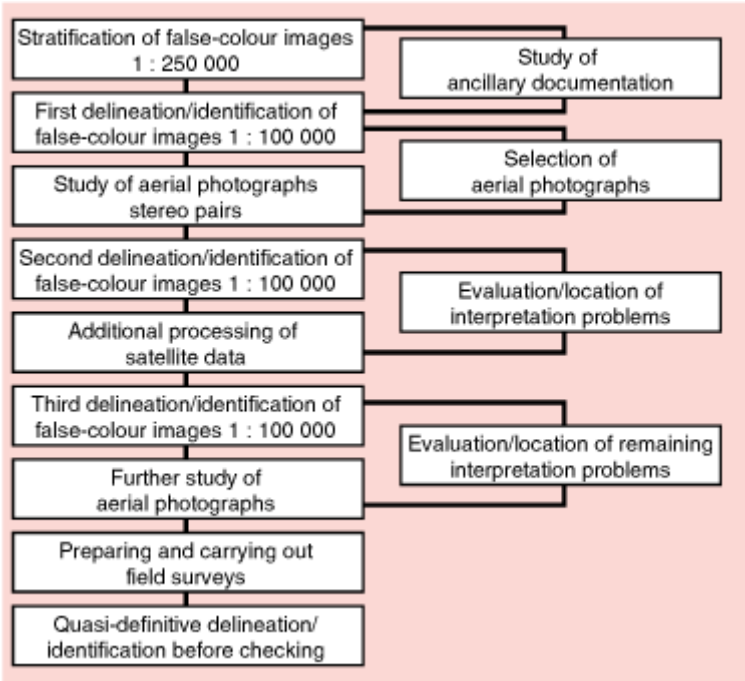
Stratification of false-colour images 1 : 250 000

Study of ancillary documentation

First delineation/identification of false-colour images 1 : 100 000

Selection of aerial photographs

Study of aerial photographs stereo pairs

Second delineation/identification of false-colour images 1 : 100 000

Evaluation/location of interpretation problems

Additional processing of satellite data

Third delineation/identification of false-colour images 1 : 100 000

Evaluation/location of remaining interpretation problems

Further study of aerial photographs

Preparing and carrying out field surveys

Quasi-definitive delineation/ identification before checking